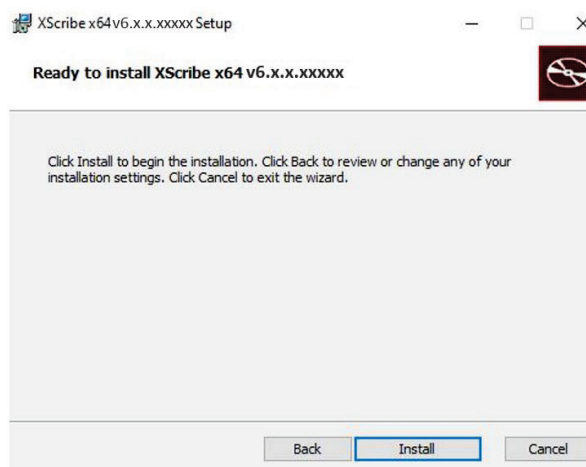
XScribe x64v6.x.x.xxxxx Setup

Ready to install XScribe x64 v6.x.x.xxxxx

Click Install to begin the installation. Click Back to review or change any of your installation settings. Click Cancel to exit the wizard.

Back Install Cancel